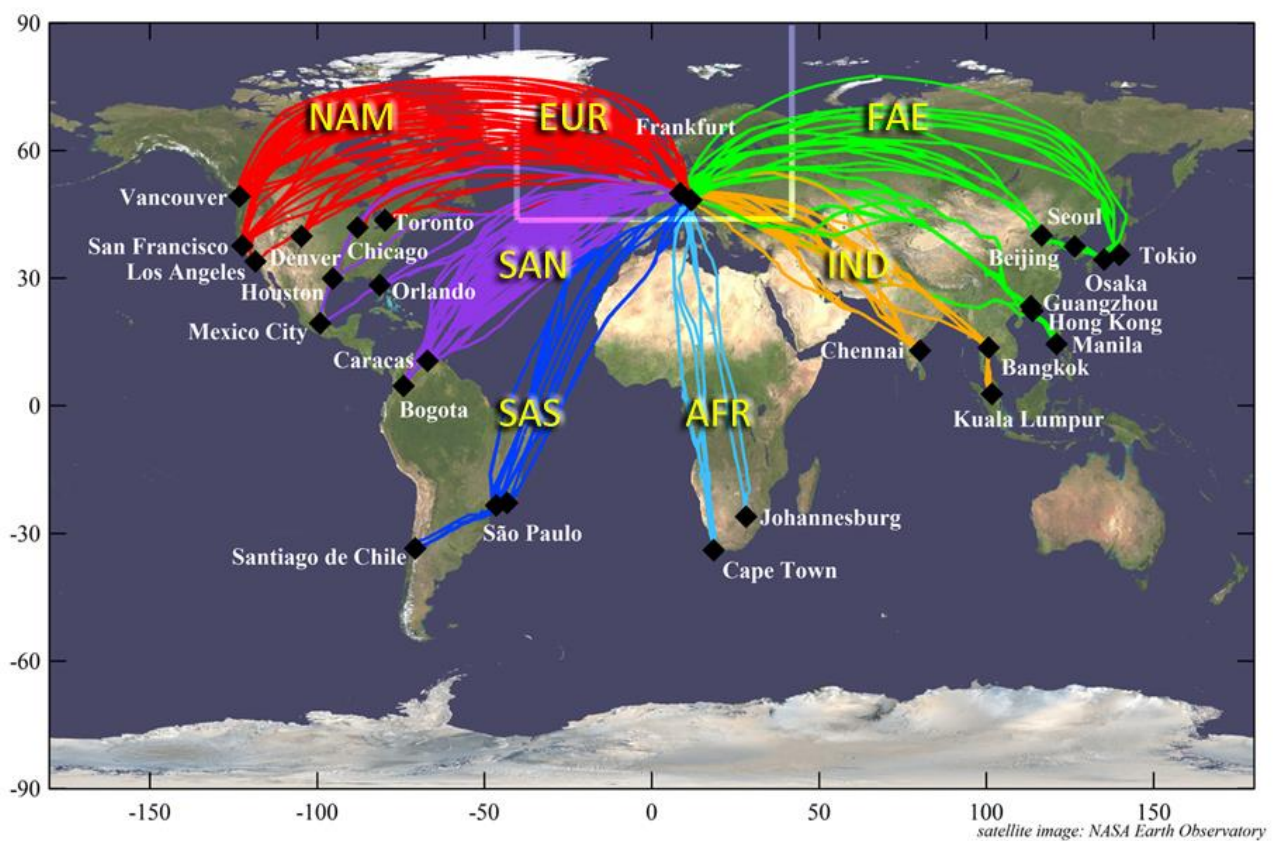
90
60
30
0
-30
-60
-90

NAM
EUR
FAE
Frankfurt
Vancouver
Toronto
San Francisco
Denver
Chicago
Los Angeles
Houston
SAN
Orlando
IND
Seoul
Beijing
Osaka
Tokio
Guangzhou
Hong Kong
Manila
Mexico City
Caracas
Chennai
Bangkok
Bogota
SAS
AFR
Kuala Lumpur
São Paulo
Johannesburg
Santiago de Chile
Cape Town

-150
-100
-50
0
50
100
150

satellite image: NASA Earth Observatory